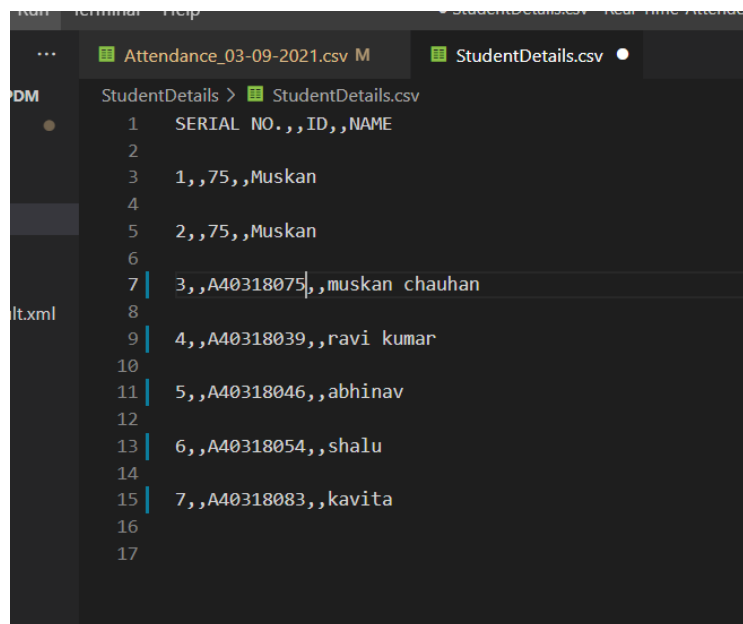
Run Terminal Help StudentDetails.csv - Real Time Attend

...

Attendance_03-09-2021.csv M

StudentDetails.csv ●

DM

lt.xml

StudentDetails > StudentDetails.csv

1 SERIAL NO.,,ID,,NAME
2
3 1,,75,,Muskan
4
5 2,,75,,Muskan
6
7 3,,A40318075,,muskan chauhan
8
9 4,,A40318039,,ravi kumar
10
11 5,,A40318046,,abhinav
12
13 6,,A40318054,,shalu
14
15 7,,A40318083,,kavita
16
17